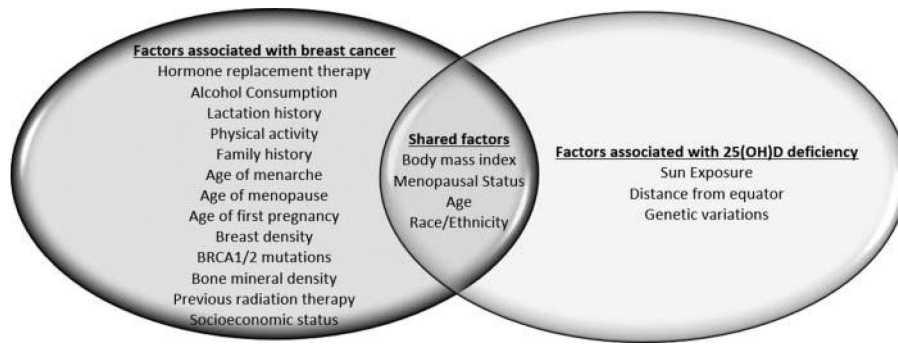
Factors associated with breast cancer
Hormone replacement therapy
Alcohol Consumption
Lactation history
Physical activity
Family history
Age of menarche
Age of menopause
Age of first pregnancy
Breast density
BRCA1/2 mutations
Bone mineral density
Previous radiation therapy
Socioeconomic status

Shared factors
Body mass index
Menopausal Status
Age
Race/Ethnicity

Factors associated with 25(OH)D deficiency
Sun Exposure
Distance from equator
Genetic variations